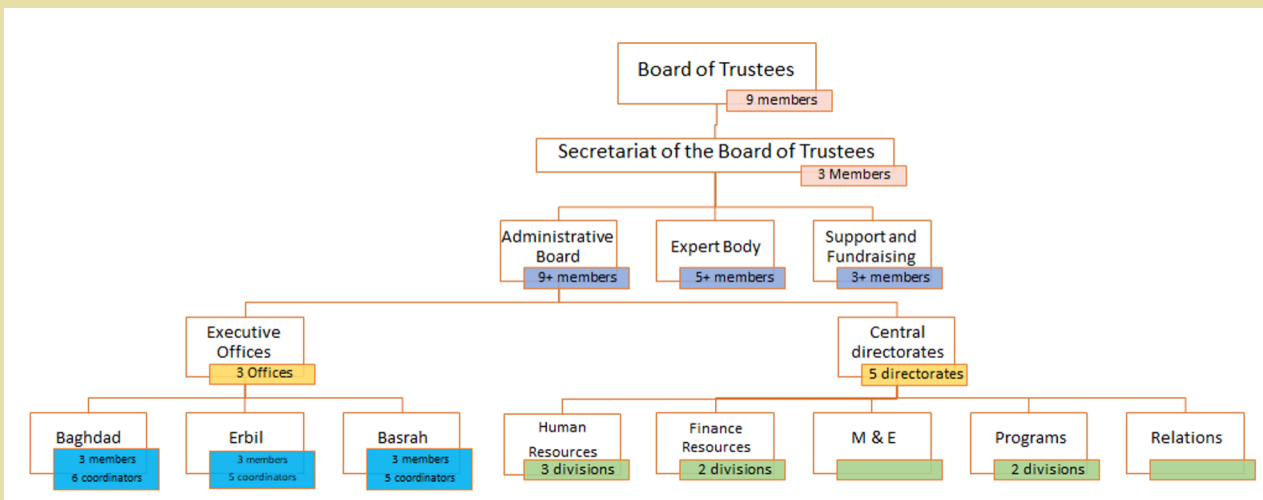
Board of Trustees
9 members

Secretariat of the Board of Trustees
3 Members

Administrative Board
9+ members

Expert Body
5+ members

Support and Fundraising
3+ members

Executive Offices
3 Offices

Central directorates
5 directorates

Baghdad
3 members
6 coordinators

Erbil
3 members
5 coordinators

Basrah
3 members
5 coordinators

Human Resources
3 divisions

Finance Resources
2 divisions

M & E

Programs
2 divisions

Relations